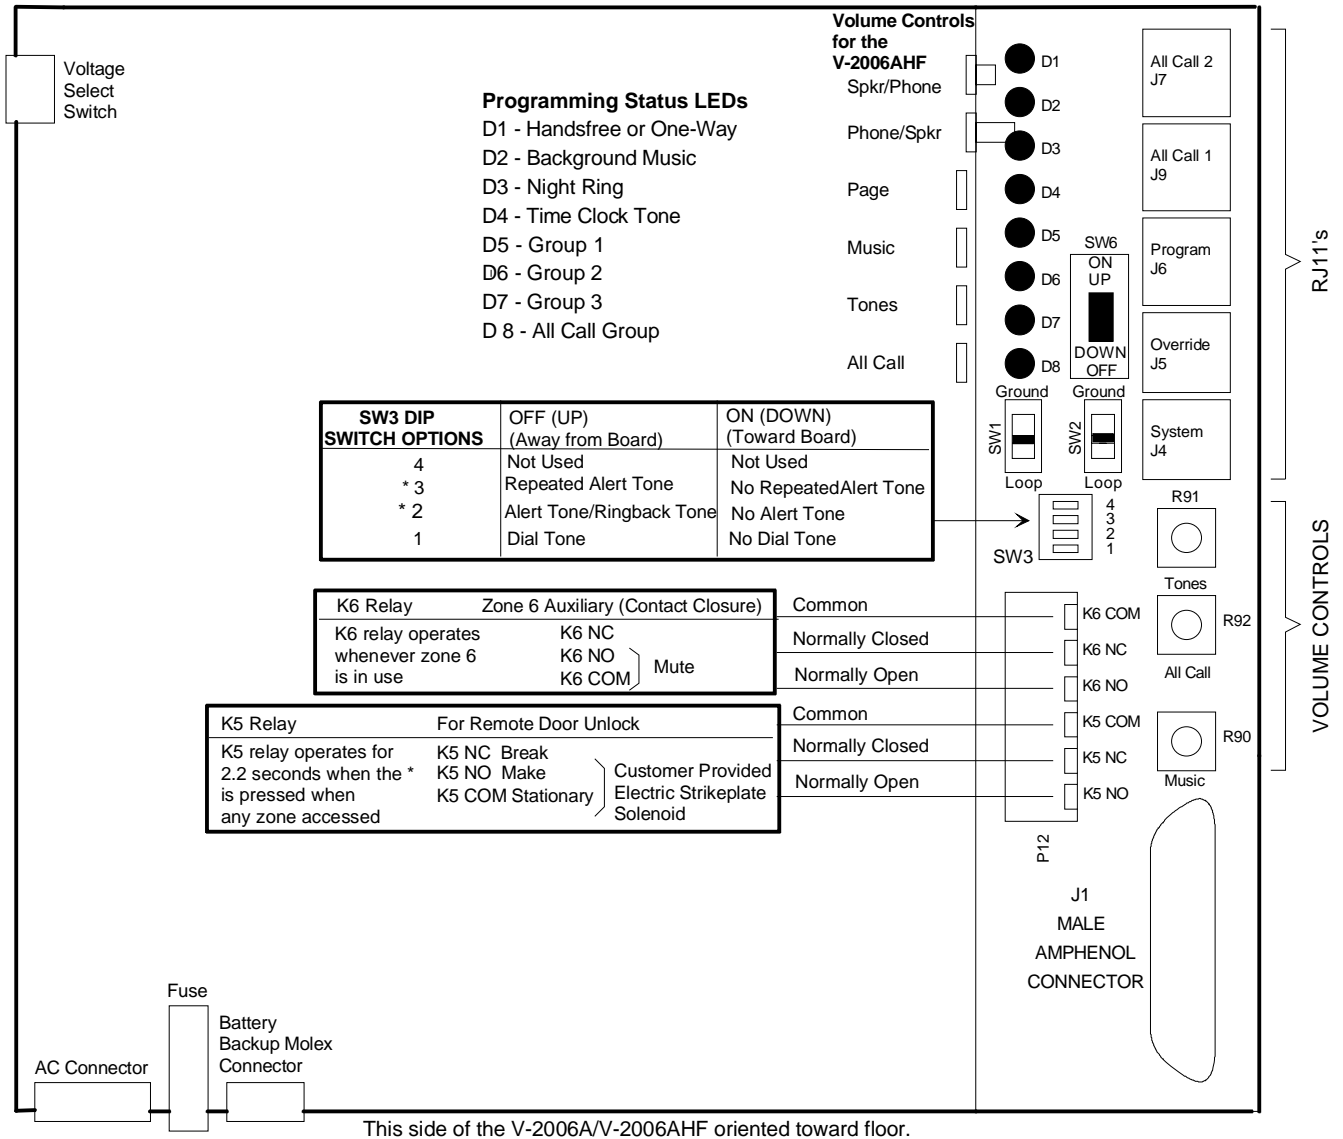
Voltage Select Switch

Programming Status LEDs
D1 - Handsfree or One-Way
D2 - Background Music
D3 - Night Ring
D4 - Time Clock Tone
D5 - Group 1
D6 - Group 2
D7 - Group 3
D 8 - All Call Group

Volume Controls for the V-2006AHF
Spkr/Phone
Phone/Spkr
Page
Music
Tones
All Call

D1
D2
D3
D4
D5
D6
D7
D8

SW6
ON
UP
DOWN
OFF

All Call 2
J7
All Call 1
J9
Program
J6
Override
J5
System
J4

RJ11's

Ground
Ground
SW1
SW2
Loop
Loop

| SW3 DIP SWITCH OPTIONS | OFF (UP) (Away from Board) | ON (DOWN) (Toward Board) |
|---|---|---|
| 4 | Not Used | Not Used |
| * 3 | Repeated Alert Tone | No RepeatedAlert Tone |
| * 2 | Alert Tone/Ringback Tone | No Alert Tone |
| 1 | Dial Tone | No Dial Tone |

4
3
2
1
SW3

R91
Tones
R92
All Call
R90
Music

VOLUME CONTROLS

K6 Relay Zone 6 Auxiliary (Contact Closure)
K6 relay operates whenever zone 6 is in use
K6 NC
K6 NO
K6 COM
Mute

Common
Normally Closed
Normally Open

K6 COM
K6 NC
K6 NO

K5 Relay For Remote Door Unlock
K5 relay operates for 2.2 seconds when the * is pressed when any zone accessed
K5 NC Break
K5 NO Make
K5 COM Stationary
Customer Provided Electric Strikeplate Solenoid

Common
Normally Closed
Normally Open

K5 COM
K5 NC
K5 NO

P12

J1
MALE
AMPHENOL
CONNECTOR

Fuse
Battery Backup Molex Connector
AC Connector

This side of the V-2006A/V-2006AHF oriented toward floor.